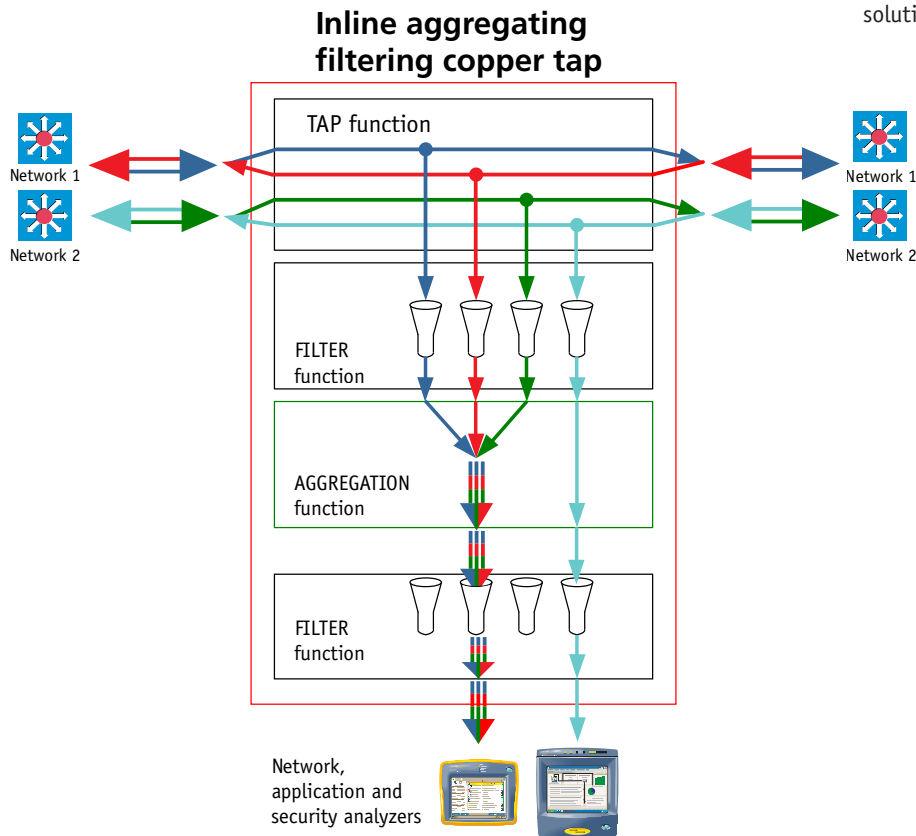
soluti

Inline aggregating filtering copper tap

TAP function

Network 1

Network 2

Network 1

Network 2

FILTER function

AGGREGATION function

FILTER function

Network, application and security analyzers